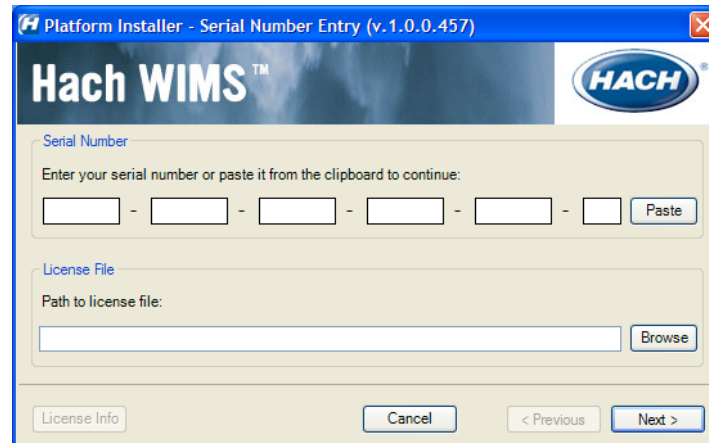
Platform Installer - Serial Number Entry (v.1.0.0.457)

Hach WIMS™

HACH

Serial Number

Enter your serial number or paste it from the clipboard to continue:

- - - - -

Paste

License File

Path to license file:

Browse

License Info

Cancel

< Previous

Next >